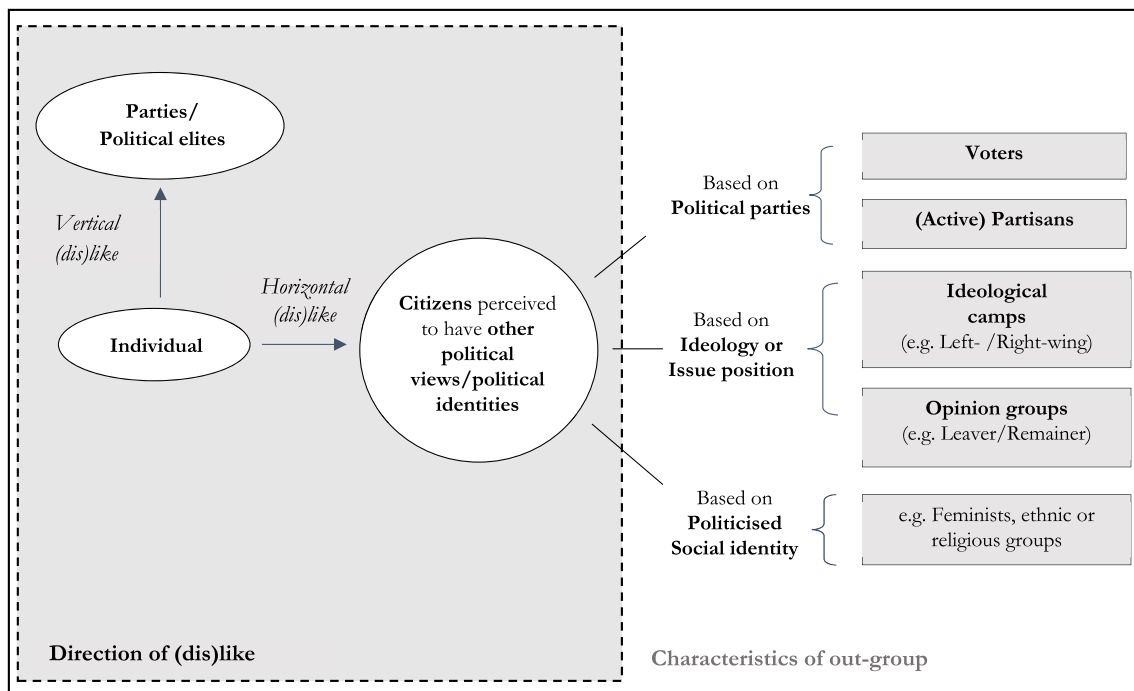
Parties/
Political elites

Vertical
(dis)like

Individual

Horizontal
(dis)like

Citizens perceived to have other political views/political identities

Direction of (dis)like

Based on
Political parties

Voters

(Active) Partisans

Based on
Ideology or
Issue position

Ideological camps
(e.g. Left- /Right-wing)

Opinion groups
(e.g. Leaver/Remainer)

Based on
Politicised
Social identity

e.g. Feminists, ethnic or religious groups

Characteristics of out-group